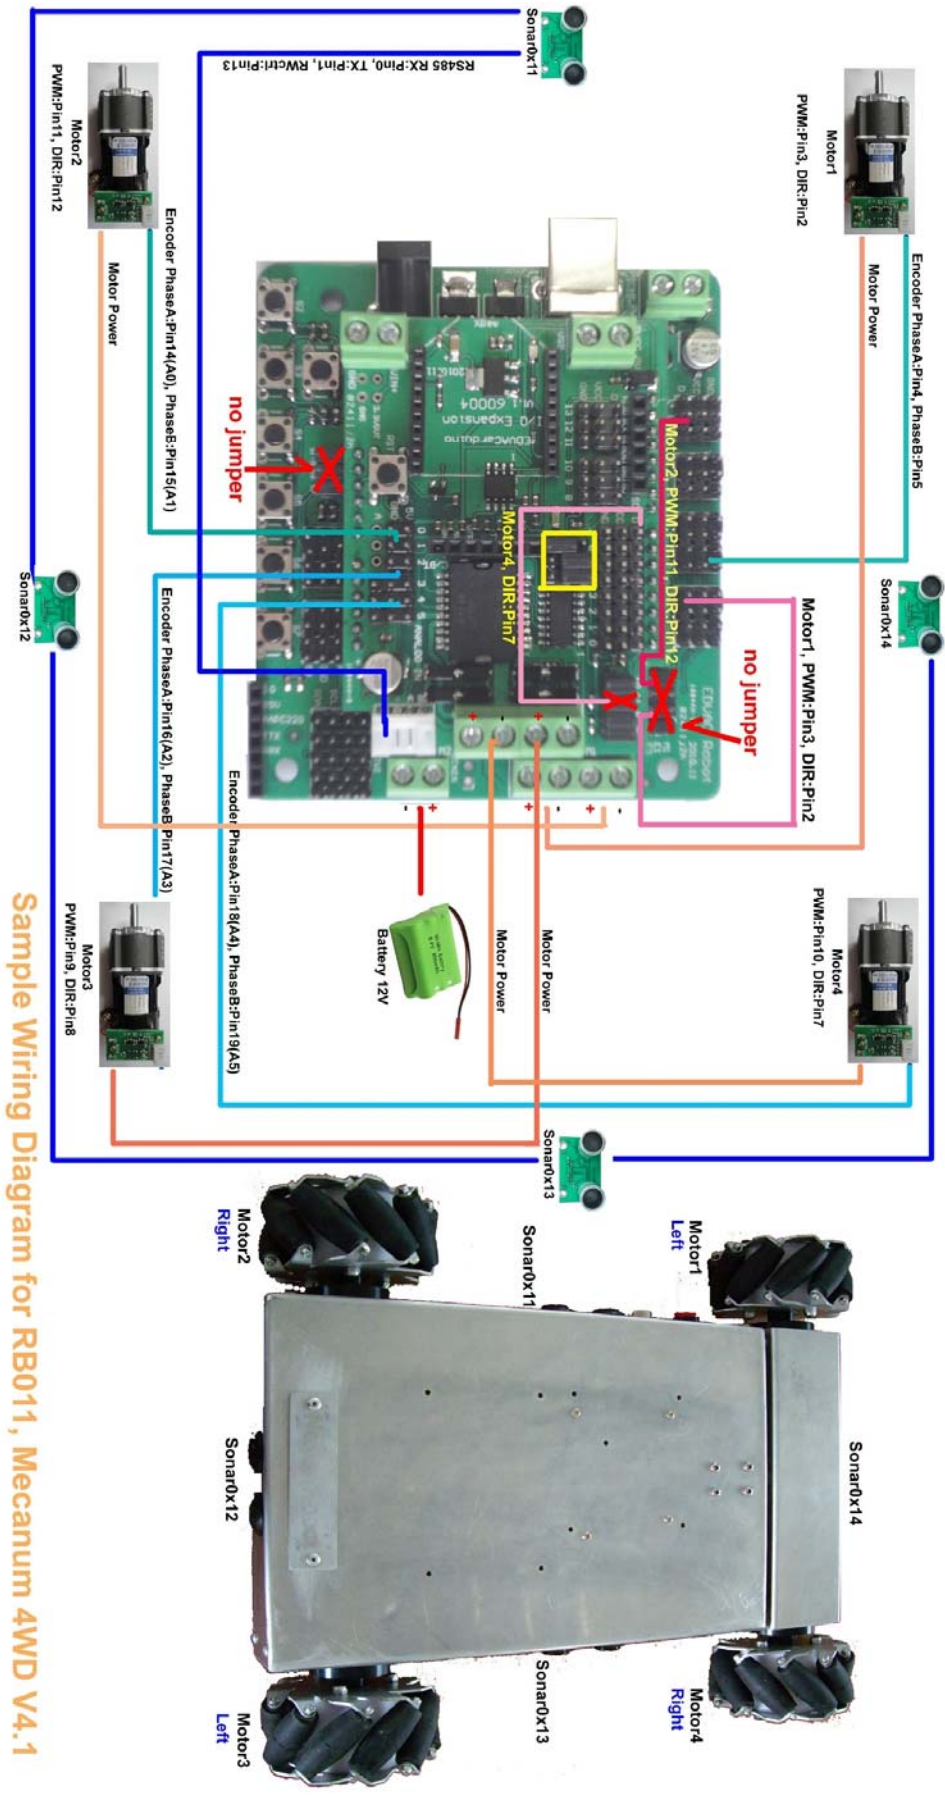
Sample Wiring Diagram for RB011, Mecanum 4WD V4.1

Sonar0x11
RS485 RX:Pin0, TX:Pin1, RWctrl:Pin13

Motor2
PWM:Pin11, DIR:Pin12

Motor1
PWM:Pin3, DIR:Pin2

Encoder PhaseA:Pin14(A0), PhaseB:Pin15(A1)

Motor Power

Motor Power

Encoder PhaseA:Pin4, PhaseB:Pin5

no jumper

Motor2, PWM:Pin11, DIR:Pin12

Motor4, DIR:Pin7

Motor1, PWM:Pin3, DIR:Pin2

no jumper

Sonar0x12

Sonar0x14

Encoder PhaseA:Pin16(A2), PhaseB:Pin17(A3)

Encoder PhaseA:Pin18(A4), PhaseB:Pin19(A5)

Battery 12V

Motor Power

Motor Power

Motor3
PWM:Pin9, DIR:Pin8

Motor4
PWM:Pin10, DIR:Pin7

Sonar0x13

Motor2
Right

Sonar0x11

Motor1
Left

Sonar0x14

Sonar0x12

Sonar0x13

Motor3
Left

Motor4
Right